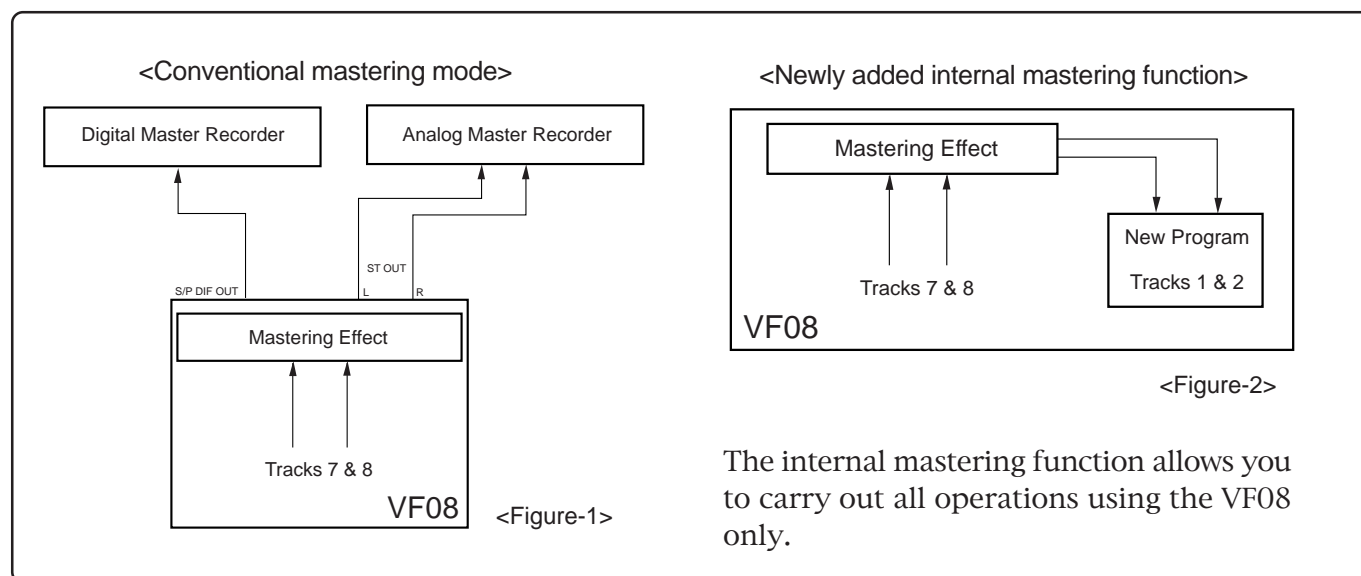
<Conventional mastering mode>

Digital Master Recorder

Analog Master Recorder

S/P DIF OUT

ST OUT

L

R

Mastering Effect

Tracks 7 & 8

VF08

<Figure-1>

<Newly added internal mastering function>

Mastering Effect

Tracks 7 & 8

New Program

Tracks 1 & 2

VF08

<Figure-2>

The internal mastering function allows you to carry out all operations using the VF08 only.